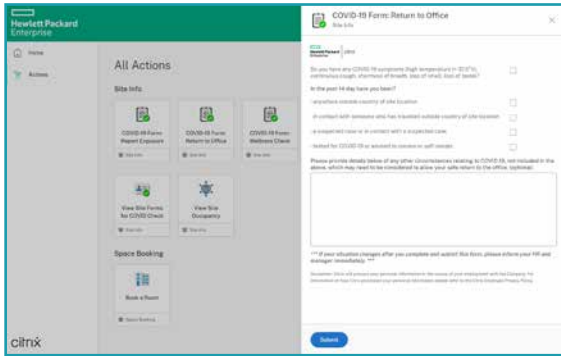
Hewlett Packard Enterprise

Home

Actions

All Actions

Site Info

COVID-19 Form: Report Exposure

Site Info

COVID-19 Form: Return to Office

Site Info

COVID-19 Form: Wellness Check

Site Info

View Site Forms for COVID Check

Site Info

View Site Occupancy

Site Info

Space Booking

Book a Room

Space Booking

citrix

COVID-19 Form: Return to Office

Site Info

Hewlett Packard Enterprise | citrix

Do you have any COVID-19 symptoms (high temperature (> 37.5°c), continuous cough, shortness of breath, loss of smell, loss of taste)?

In the past 14 day have you been?

- anywhere outside country of site location

- in contact with someone who has travelled outside country of site location

- a suspected case or in contact with a suspected case

- tested for COVID-19 or worked in covered or self isolated

Please provide details below of any other circumstances relating to COVID-19, not included in the above, which may need to be considered to allow your safe return to the office. (optional)

*** If your situation changes after you complete and submit this form, please inform your HR and manager immediately. ***

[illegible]

Submit